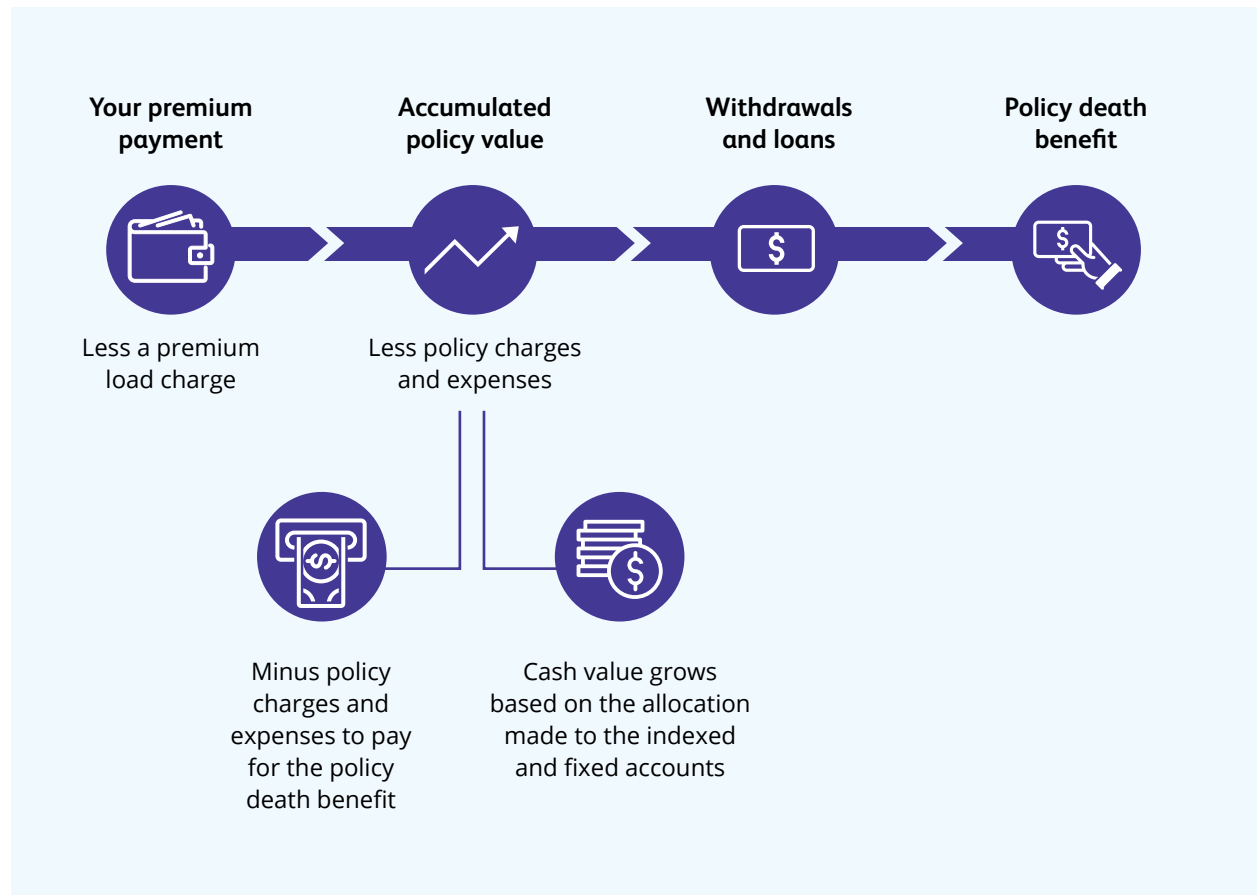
Your premium payment

Accumulated policy value

Withdrawals and loans

Policy death benefit

$

$

Less a premium load charge

Less policy charges and expenses

$

$

Minus policy charges and expenses to pay for the policy death benefit

Cash value grows based on the allocation made to the indexed and fixed accounts